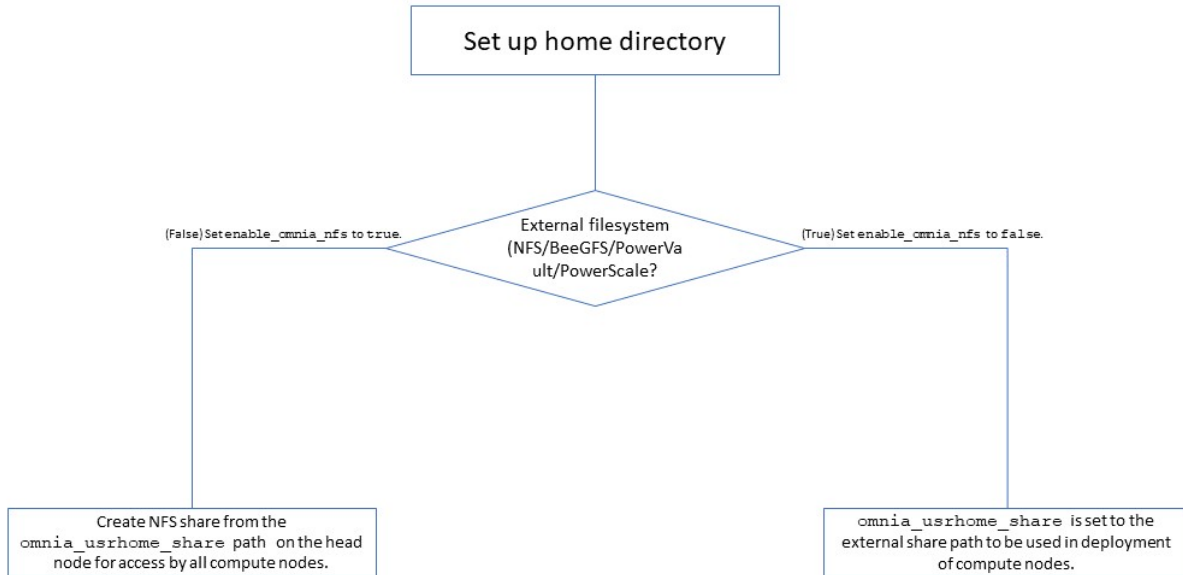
Set up home directory

External filesystem (NFS/BeeGFS/PowerVault/PowerScale?

(False) Set enable_omnia_nfs to true.

(True) Set enable_omnia_nfs to false.

Create NFS share from the omnia_usrhome_share path on the head node for access by all compute nodes.

omnia_usrhome_share is set to the external share path to be used in deployment of compute nodes.